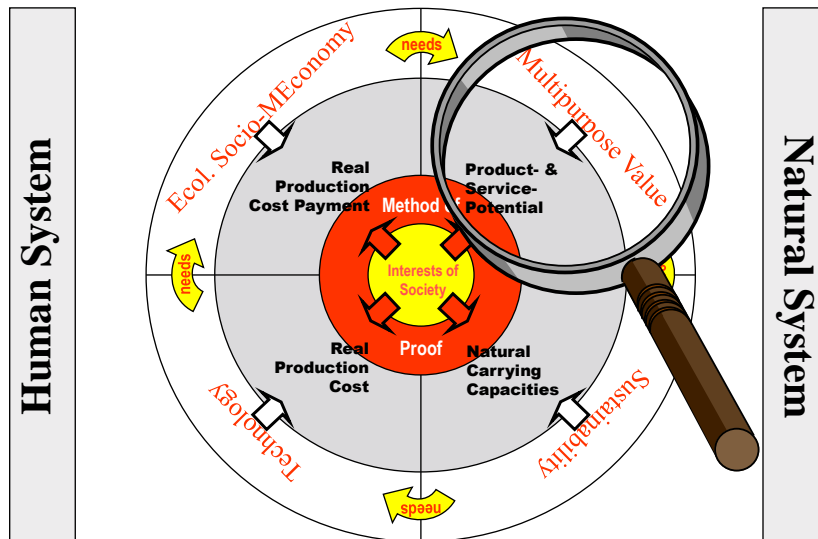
Human System

Ecol. Socio-MEconomy

needs

Multipurpose Value

Natural System

Real Production Cost Payment

Product- & Service-Potential

Method of

Interests of Society

needs

Real Production Cost

Proof

Natural Carrying Capacities

Technology

Sustainability

needs